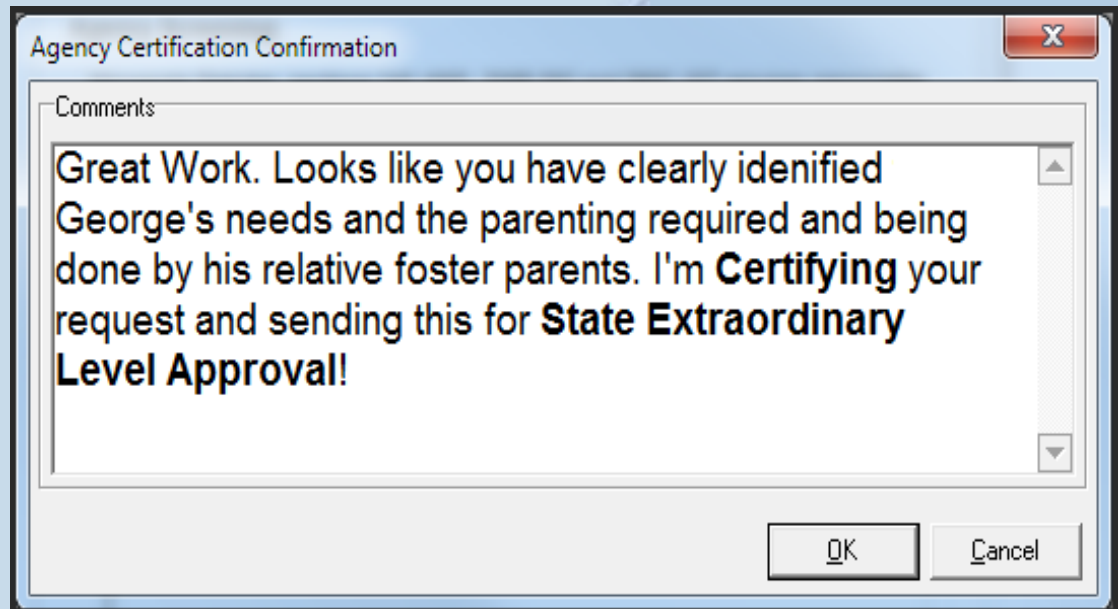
Agency Certification Confirmation

Comments

Great Work. Looks like you have clearly idenified George's needs and the parenting required and being done by his relative foster parents. I'm **Certifying** your request and sending this for **State Extraordinary Level Approval**!

OK

Cancel